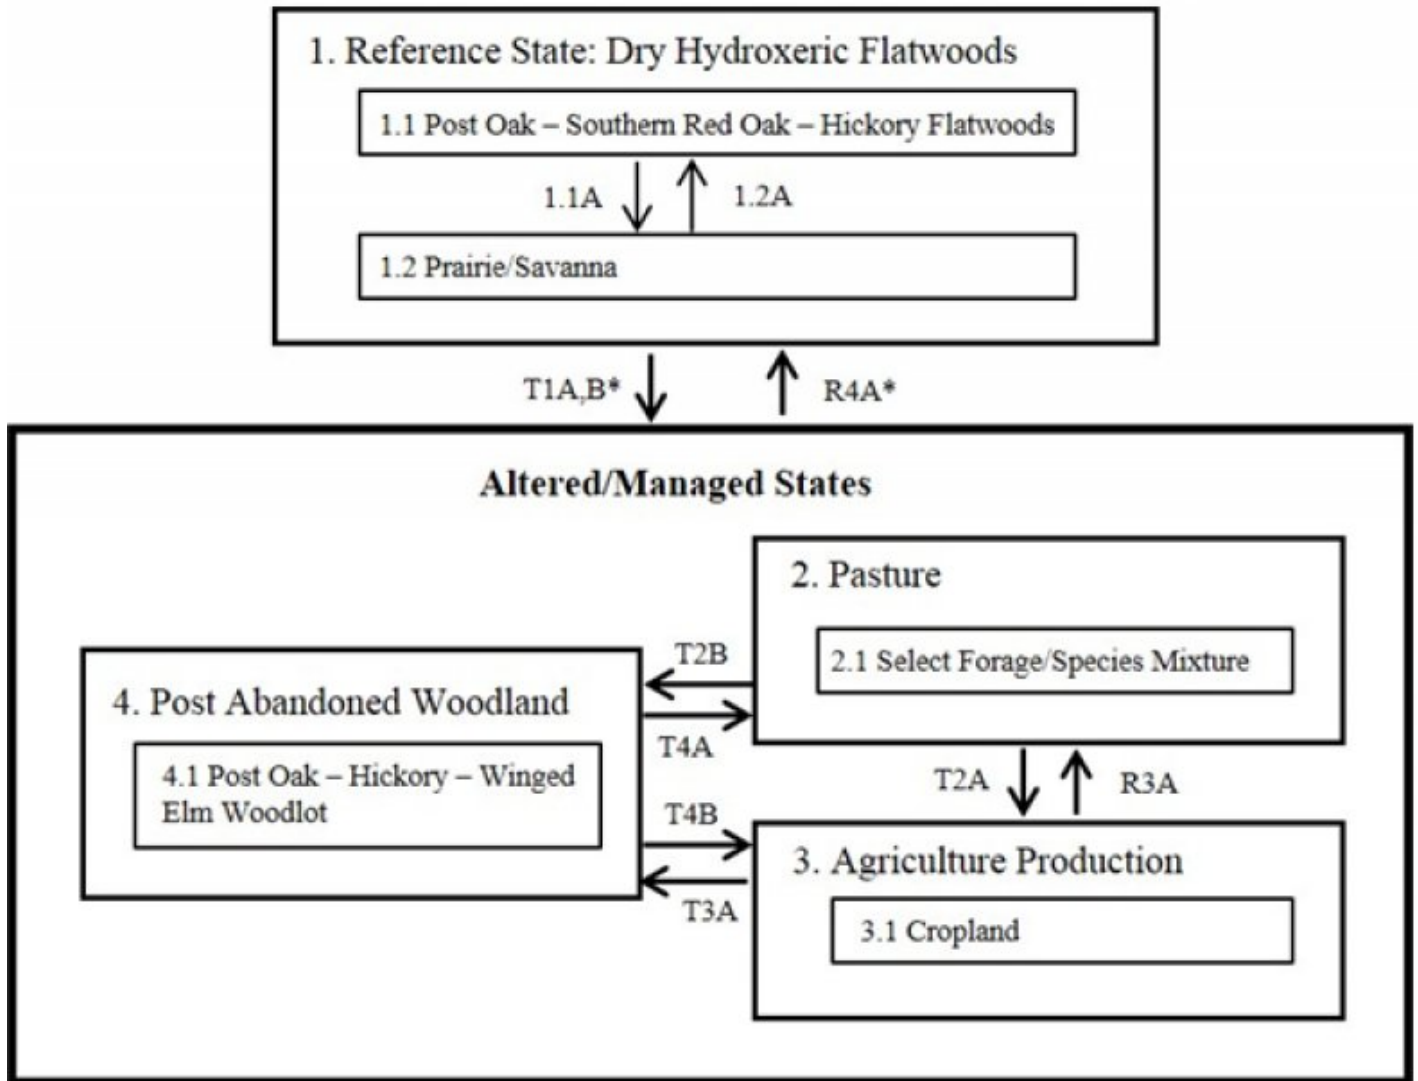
1. Reference State: Dry Hydroxeric Flatwoods

1.1 Post Oak – Southern Red Oak – Hickory Flatwoods

1.1A

1.2A

1.2 Prairie/Savanna

T1A,B*

R4A*

Altered/Managed States

2. Pasture

2.1 Select Forage/Species Mixture

T2B

4. Post Abandoned Woodland

T4A

4.1 Post Oak – Hickory – Winged Elm Woodlot

T2A

R3A

T4B

3. Agriculture Production

T3A

3.1 Cropland